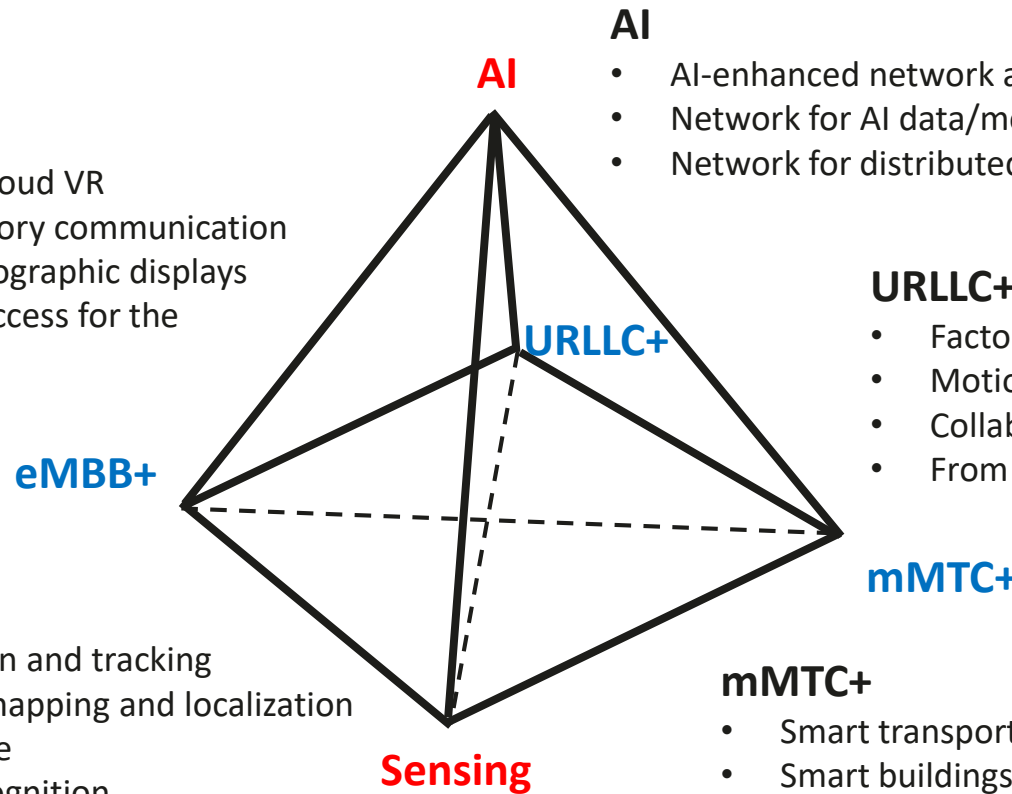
oud VR
ory communication
ographic displays
ccess for the

eMBB+

n and tracking
napping and localization
e
gnition

AI

AI

- AI-enhanced network a
- Network for AI data/m
- Network for distribute

URLLC+

URLLC+
- Facto
- Motic
- Collab
- From

mMTC+

mMTC+
- Smart transport
- Smart buildings

Sensing